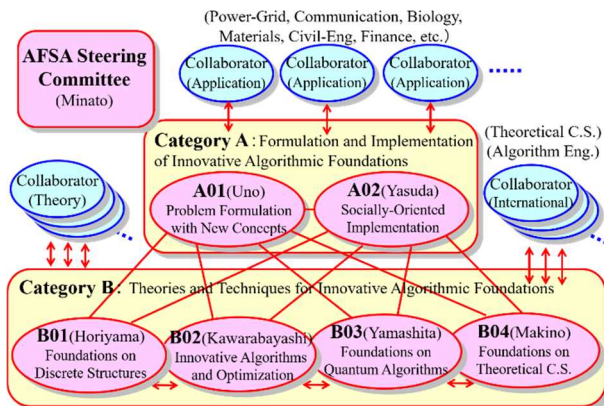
(Power-Grid, Communication, Biology, Materials, Civil-Eng, Finance, etc.)

AFSA Steering Committee
(Minato)

Collaborator
(Application)

Collaborator
(Application)

Collaborator
(Application)

Category A : Formulation and Implementation of Innovative Algorithmic Foundations

(Theoretical C.S.)
(Algorithm Eng.)

Collaborator
(Theory)

A01(Uno)
Problem Formulation with New Concepts

A02(Yasuda)
Socially-Oriented Implementation

Collaborator
(International)

Category B : Theories and Techniques for Innovative Algorithmic Foundations

B01(Horiyama)
Foundations on Discrete Structures

B02(Kawarabayashi)
Innovative Algorithms and Optimization

B03(Yamashita)
Foundations on Quantum Algorithms

B04(Makino)
Foundations on Theoretical C.S.